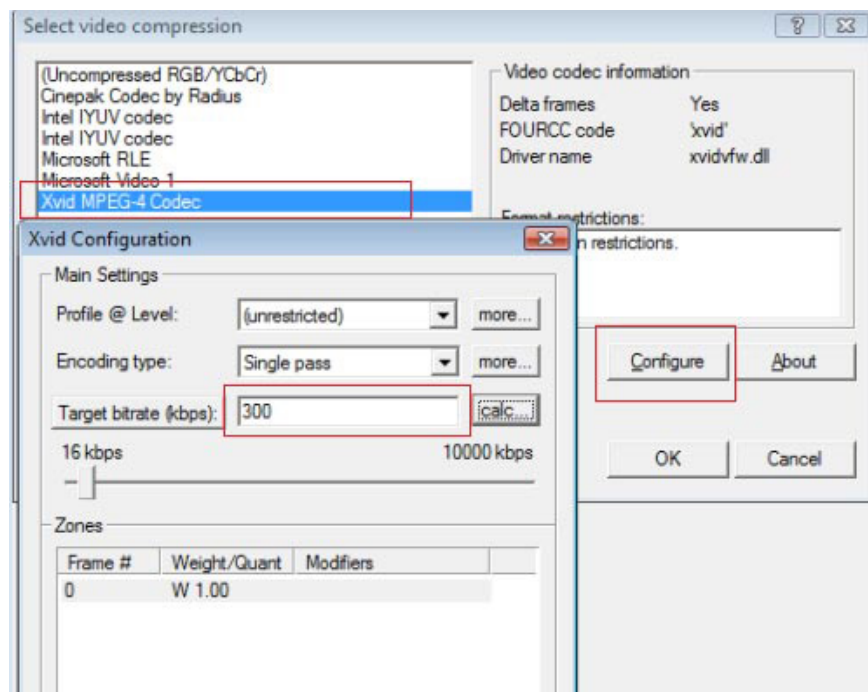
Select video compression

?

(Uncompressed RGB/YCbCr)
Cinepak Codec by Radius
Intel IYUV codec
Intel IYUV codec
Microsoft RLE
Microsoft Video 1
Xvid MPEG-4 Codec

Video codec information

| Delta frames | Yes |
|---|---|
| FOURCC code | 'xvid' |
| Driver name | xvidvfw.dll |

Format restrictions:
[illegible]n restrictions.

Configure
About
OK
Cancel

Xvid Configuration

Main Settings

Profile @ Level: (unrestricted) more...

Encoding type: Single pass more...

Target bitrate (kbps): 300 calc...

16 kbps
10000 kbps

Zones

| Frame # | Weight/Quant | Modifiers |
|---|---|---|
| 0 | W 1.00 | |